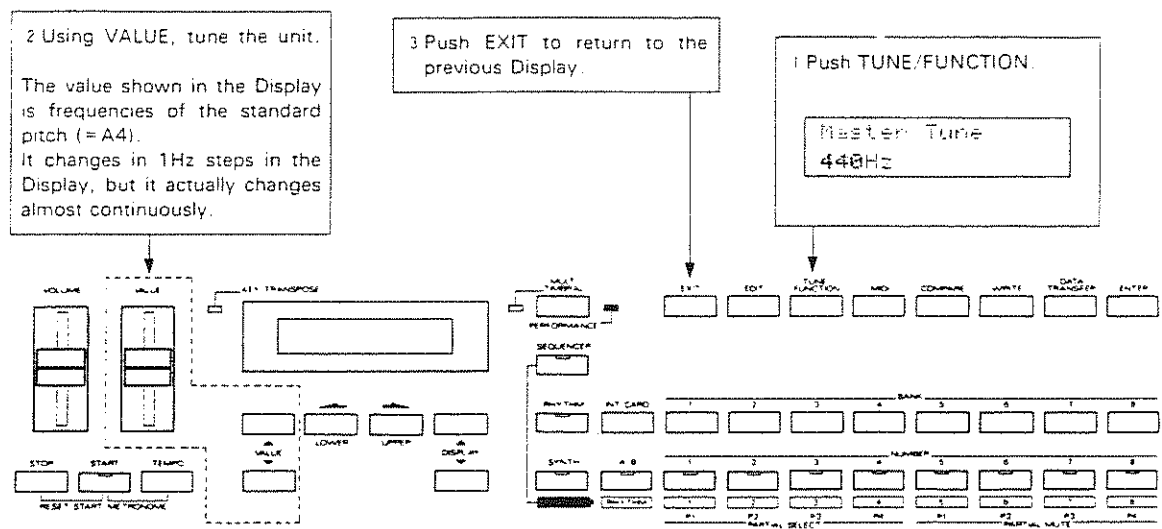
2 Using VALUE, tune the unit.

The value shown in the Display is frequencies of the standard pitch (= A4).
It changes in 1Hz steps in the Display, but it actually changes almost continuously.

3 Push EXIT to return to the previous Display.

1 Push TUNE/FUNCTION.

Master Tune
440Hz

VOLUME
VALUE
KEY TRANSPOSE
MULTI TIMBRAL
PERFORMANCE
SEQUENCER
EXIT
EDIT
TUNE FUNCTION
MIDI
COMPARE
WRITE
DATA TRANSFER
ENTER
RHYTHM
INT CARD
BANK
1 2 3 4 5 6 7 8
VALUE
LOWER
UPPER
DISPLAY
NUMBER
SYNTH
A B
1 2 3 4 5 6 7 8
STOP
START
TEMPO
RESET START METRONOME
Rhythm
1 2 3 4 5 6 7 8
P1 P2 P3 P4 P1 P2 P3 P4
PARTIAL SELECT
PARTIAL MUTE